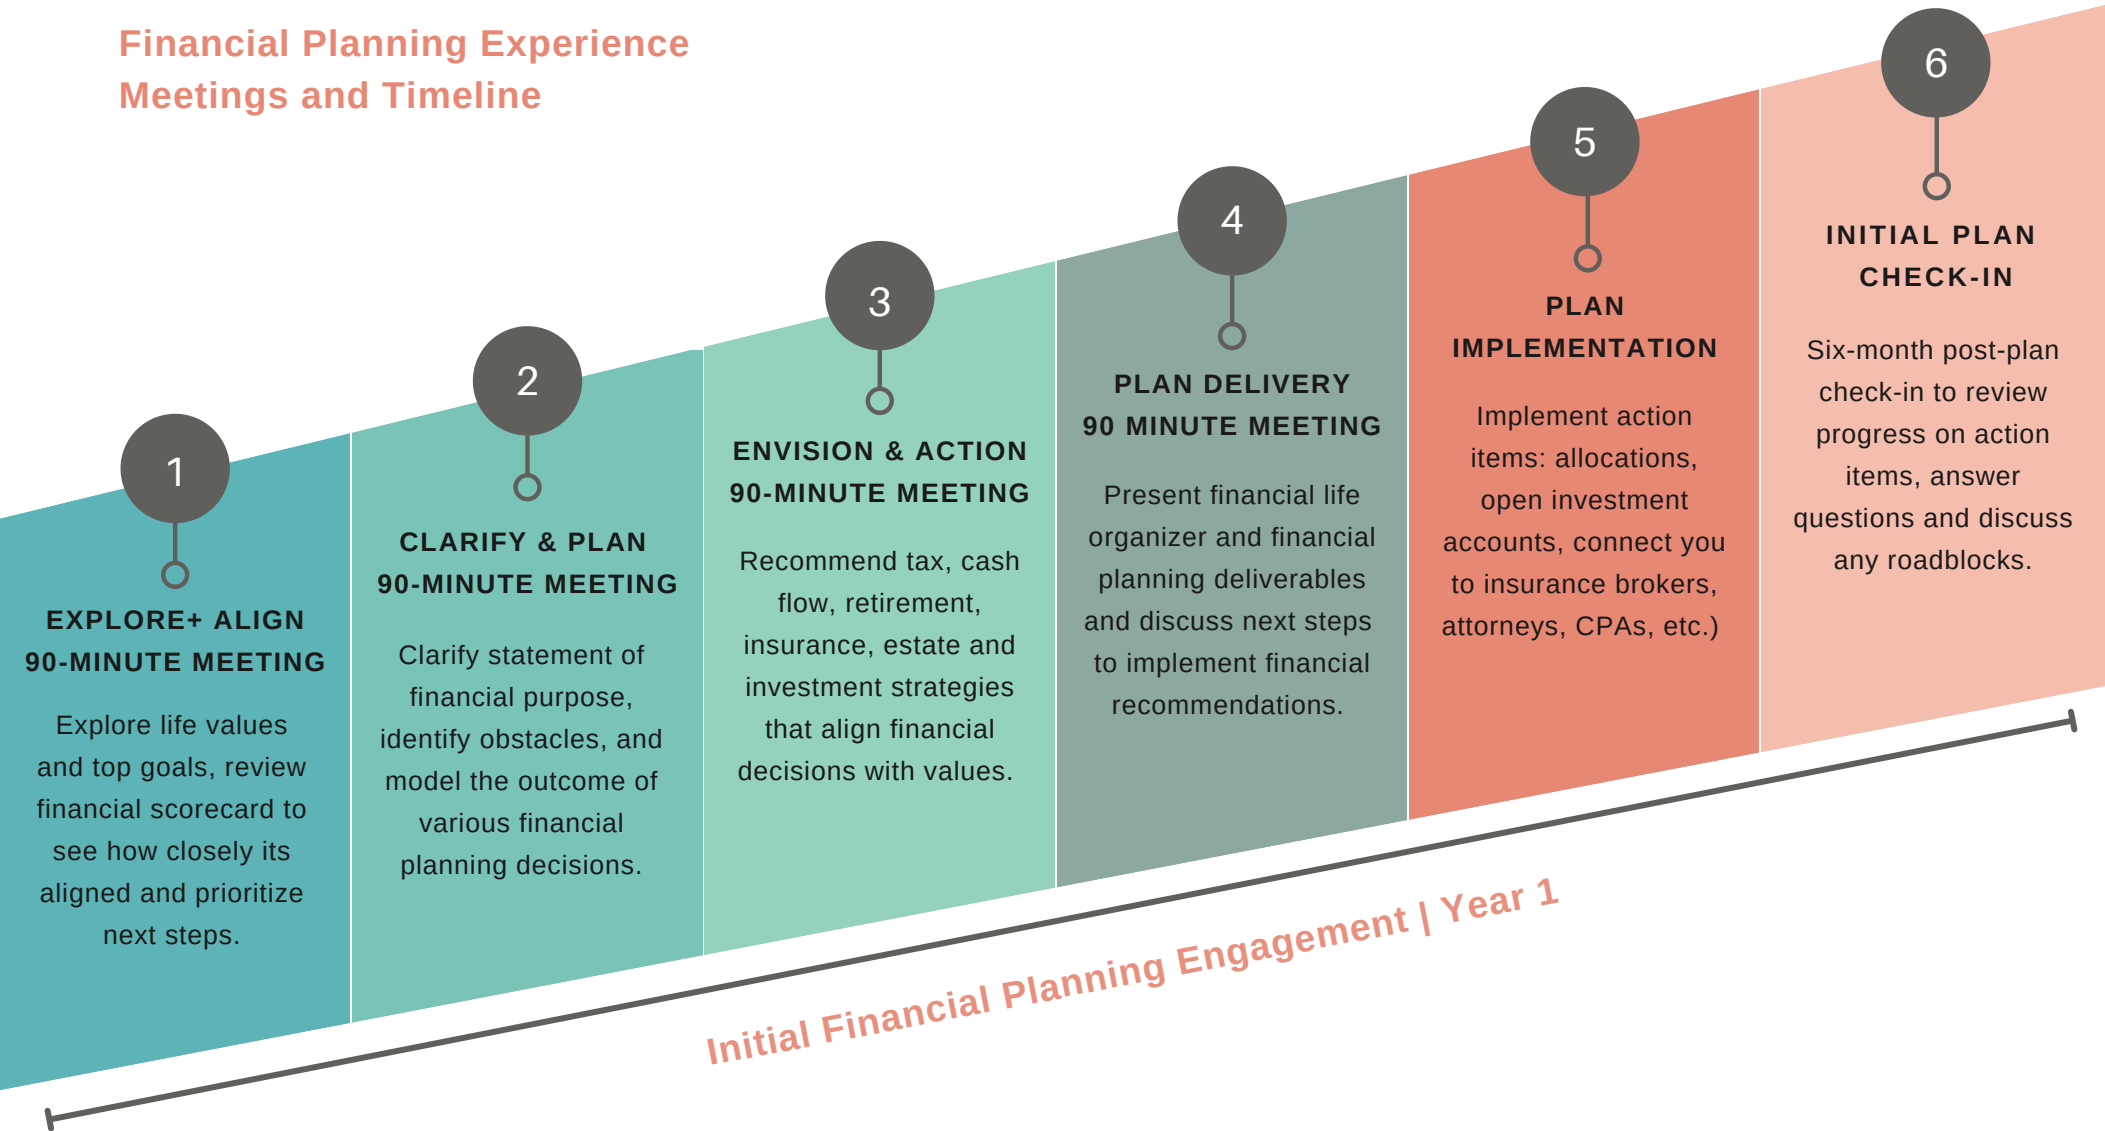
Financial Planning Experience
Meetings and Timeline

1

EXPLORE+ ALIGN
90-MINUTE MEETING

Explore life values and top goals, review financial scorecard to see how closely its aligned and prioritize next steps.

2

CLARIFY & PLAN
90-MINUTE MEETING

Clarify statement of financial purpose, identify obstacles, and model the outcome of various financial planning decisions.

3

ENVISION & ACTION
90-MINUTE MEETING

Recommend tax, cash flow, retirement, insurance, estate and investment strategies that align financial decisions with values.

4

PLAN DELIVERY
90 MINUTE MEETING

Present financial life organizer and financial planning deliverables and discuss next steps to implement financial recommendations.

5

PLAN
IMPLEMENTATION

Implement action items: allocations, open investment accounts, connect you to insurance brokers, attorneys, CPAs, etc.)

6

INITIAL PLAN
CHECK-IN

Six-month post-plan check-in to review progress on action items, answer questions and discuss any roadblocks.

Initial Financial Planning Engagement | Year 1